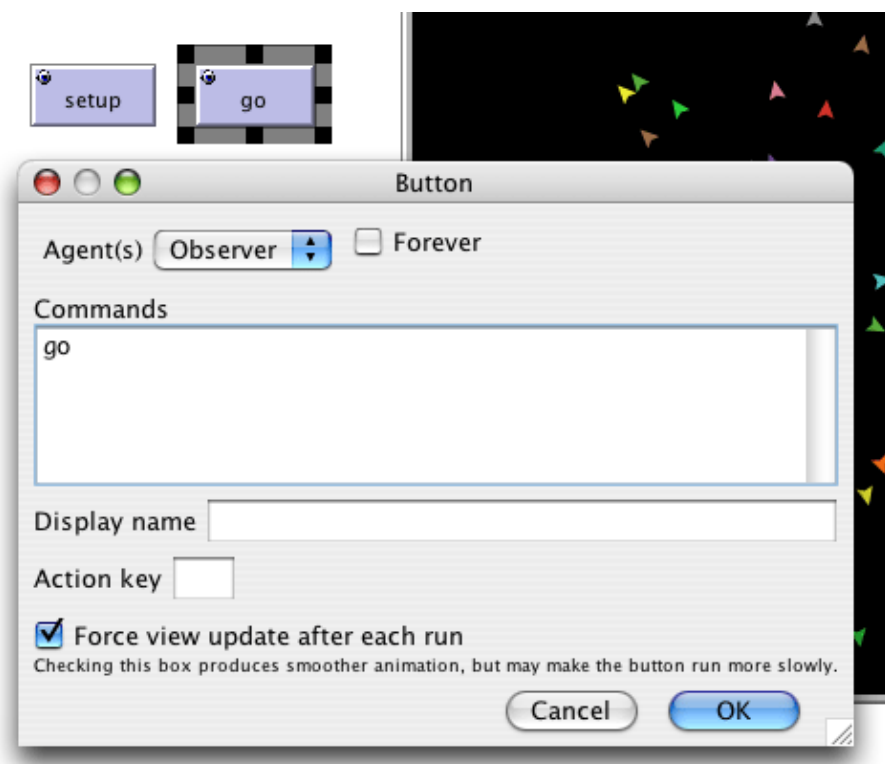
setup

go

Button

Agent(s) Observer

Forever

Commands

go

Display name

Action key

Force view update after each run

Checking this box produces smoother animation, but may make the button run more slowly.

Cancel

OK